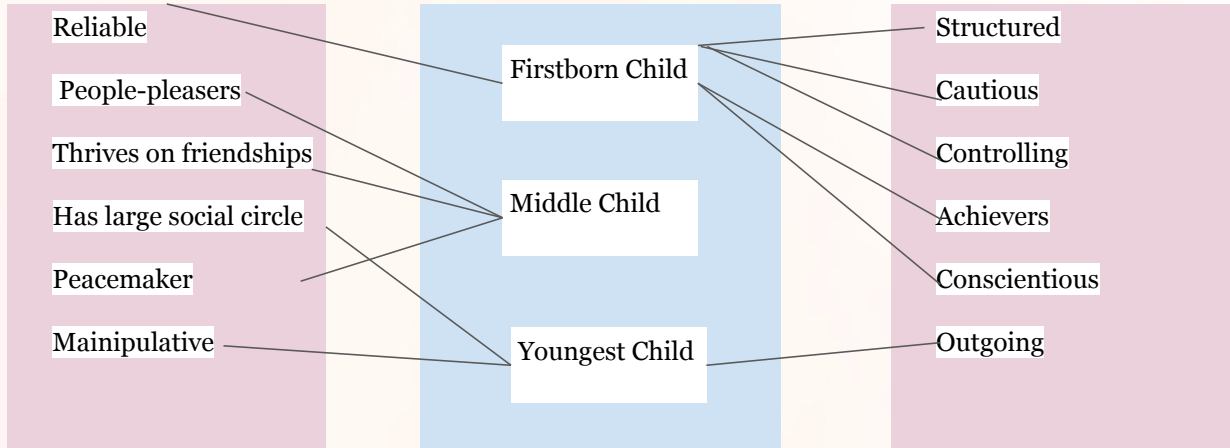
Reliable

People-pleasers

Thrives on friendships

Has large social circle

Peacemaker

Mainipulative

Firstborn Child

Middle Child

Youngest Child

Structured

Cautious

Controlling

Achievers

Conscientious

Outgoing